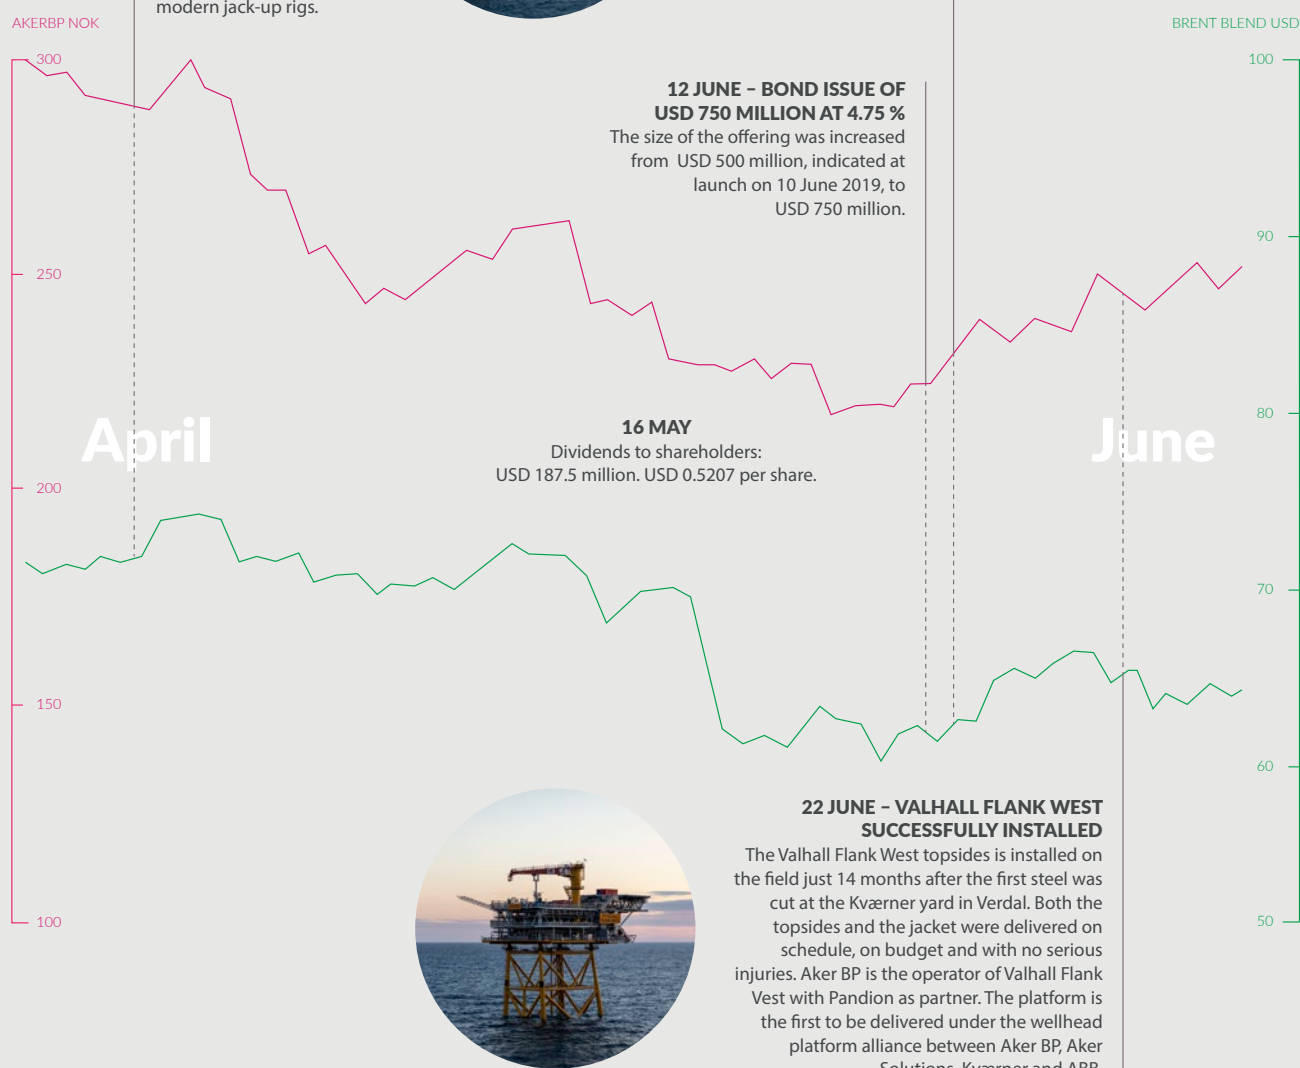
AKERBP NOK

modern jack-up rigs.

BRENT BLEND USD

300

100

12 JUNE – BOND ISSUE OF USD 750 MILLION AT 4.75 %
The size of the offering was increased from USD 500 million, indicated at launch on 10 June 2019, to USD 750 million.

90

250

80

April

16 MAY
Dividends to shareholders: USD 187.5 million. USD 0.5207 per share.

June

200

70

150

60

22 JUNE – VALHALL FLANK WEST SUCCESSFULLY INSTALLED
The Valhall Flank West topsides is installed on the field just 14 months after the first steel was cut at the Kværner yard in Verdal. Both the topsides and the jacket were delivered on schedule, on budget and with no serious injuries. Aker BP is the operator of Valhall Flank Vest with Pandion as partner. The platform is the first to be delivered under the wellhead platform alliance between Aker BP, Aker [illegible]

100

50